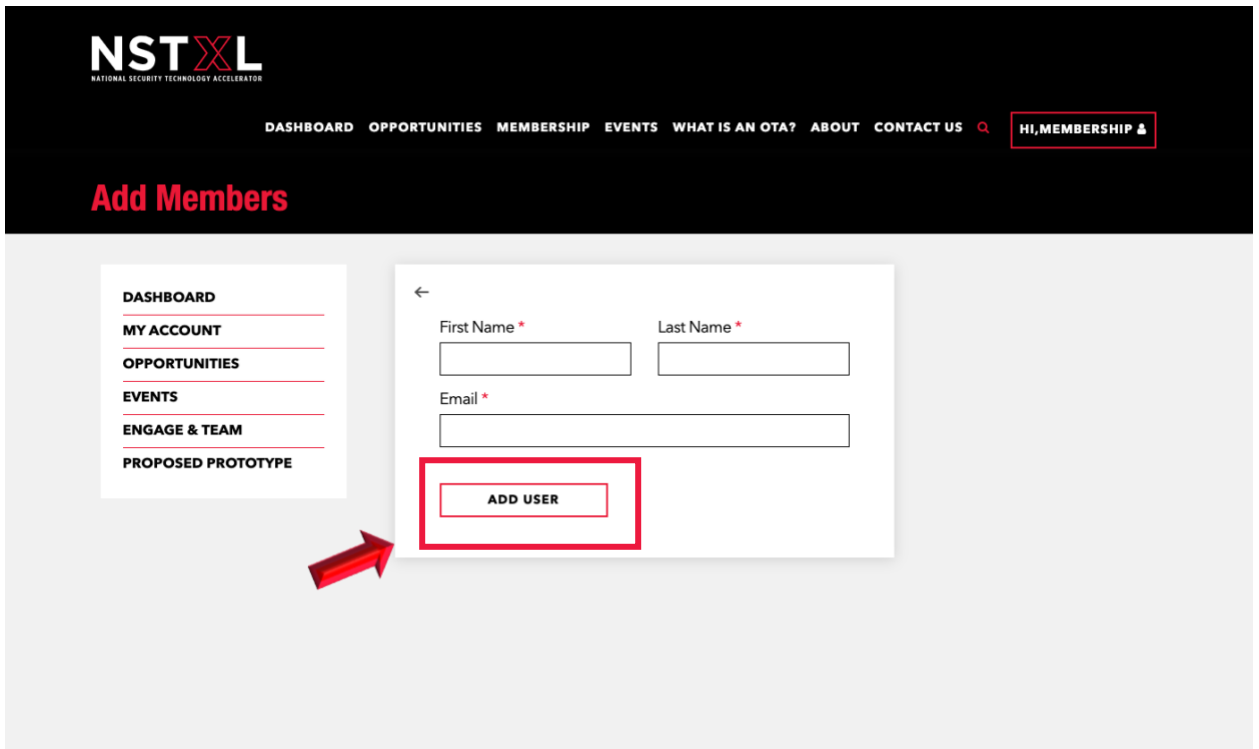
NSTXL
NATIONAL SECURITY TECHNOLOGY ACCELERATOR

DASHBOARD OPPORTUNITIES MEMBERSHIP EVENTS WHAT IS AN OTA? ABOUT CONTACT US HI,MEMBERSHIP

Add Members

DASHBOARD
MY ACCOUNT
OPPORTUNITIES
EVENTS
ENGAGE & TEAM
PROPOSED PROTOTYPE

←
First Name *
Last Name *
Email *
ADD USER